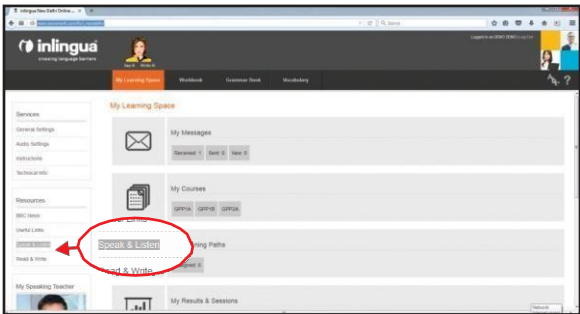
inlingua New Delhi Online... ×

Search

inlingua
crossing language barriers

Logged in as DEMO DEMO | Log Out

My Learning Space | Workbook | Grammar Book | Vocabulary

My Learning Space

Services
General Settings
Audio Settings
Instructions
Technical Info

Resources
BBC News
Useful Links
Speak & Listen
Read & Write

My Speaking Teacher

My Messages
Received: 1 | Sent: 0 | New: 0

My Courses
GPP1A | GPP1B | GPP2A

Speak & Listen
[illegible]ning Paths
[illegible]ead & Write
Assigned: 0

My Results & Sessions

Network